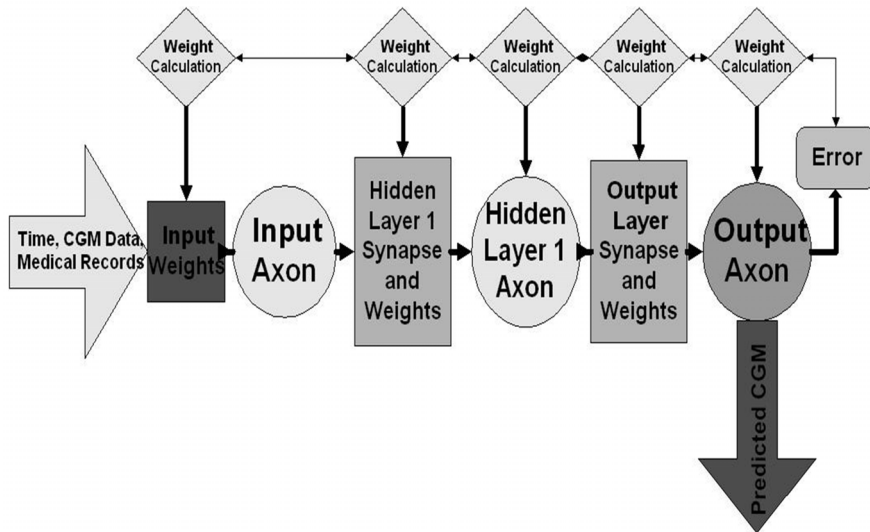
Weight Calculation

Weight Calculation

Weight Calculation

Weight Calculation

Weight Calculation

Error

Time, CGM Data, Medical Records

Input Weights

Input Axon

Hidden Layer 1 Synapse and Weights

Hidden Layer 1 Axon

Output Layer Synapse and Weights

Output Axon

Predicted CGM